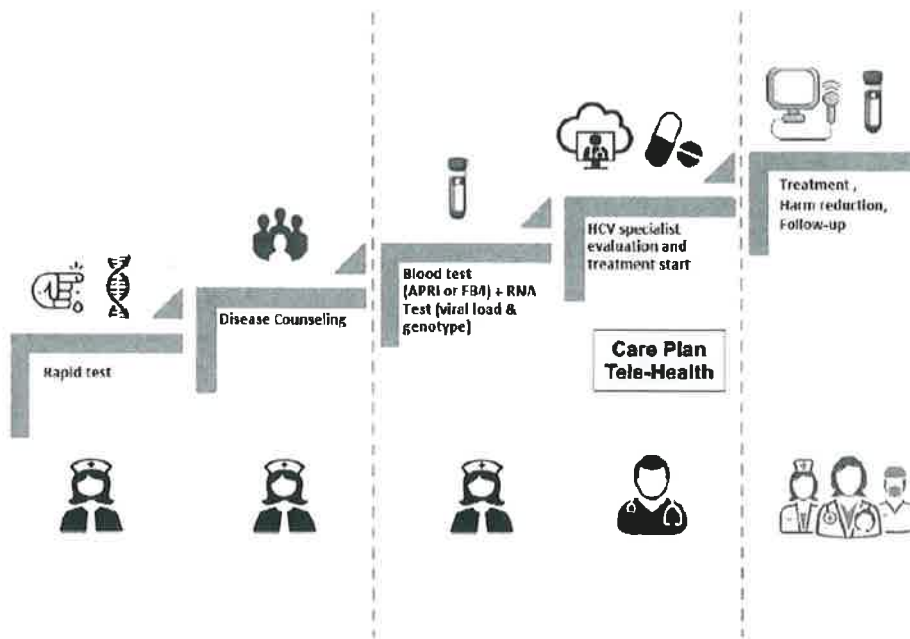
Rapid test

Disease Counseling

Blood test (APRI or FB4) + RNA Test (viral load & genotype)

HCV specialist evaluation and treatment start

Care Plan Tele-Health

Treatment , Harm reduction, Follow-up